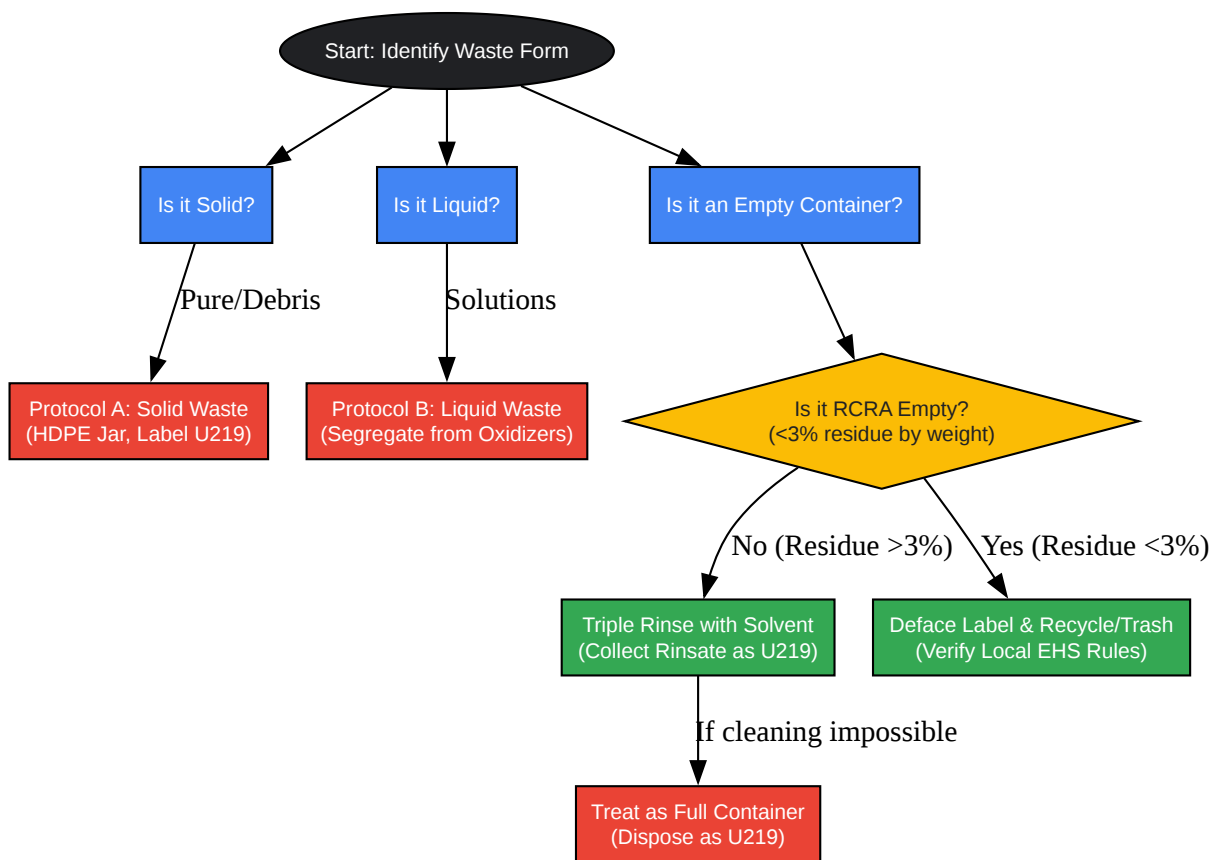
Start: Identify Waste Form

Is it Solid?

Is it Liquid?

Is it an Empty Container?

Pure/Debris

Solutions

Protocol A: Solid Waste (HDPE Jar, Label U219)

Protocol B: Liquid Waste (Segregate from Oxidizers)

Is it RCRA Empty? (<3% residue by weight)

No (Residue >3%)

Yes (Residue <3%)

Triple Rinse with Solvent (Collect Rinsate as U219)

Deface Label & Recycle/Trash (Verify Local EHS Rules)

If cleaning impossible

Treat as Full Container (Dispose as U219)